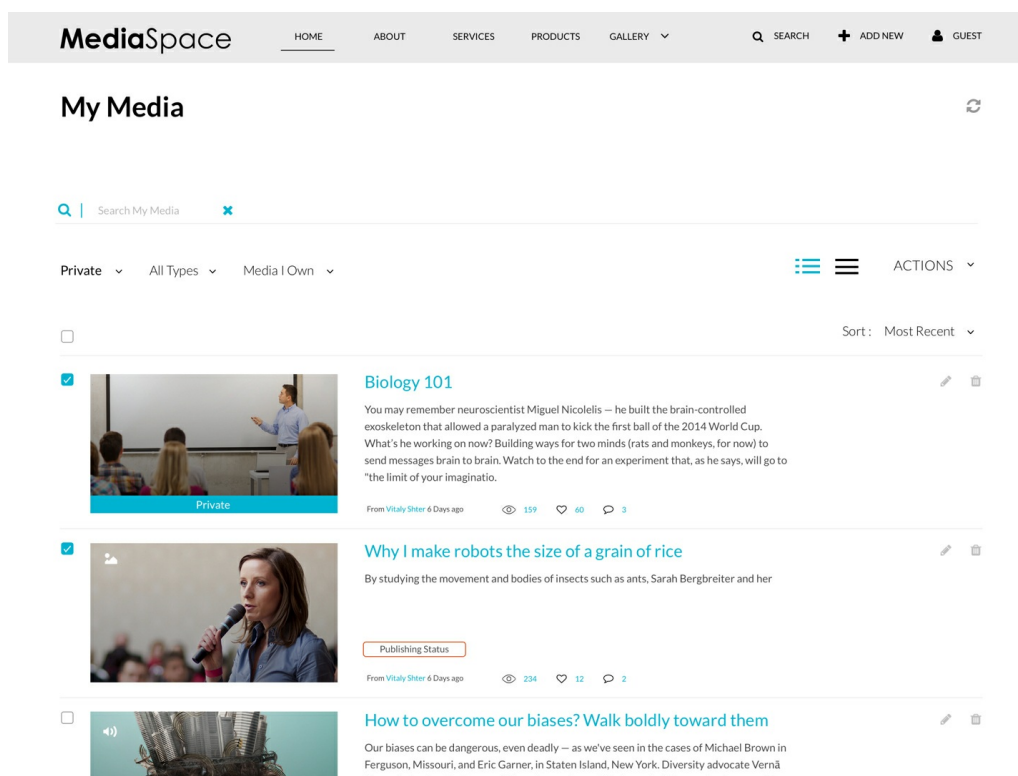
MediaSpace HOME ABOUT SERVICES PRODUCTS GALLERY SEARCH ADD NEW GUEST

My Media

Search My Media

Private All Types Media I Own ACTIONS

Sort : Most Recent

Private

Biology 101

You may remember neuroscientist Miguel Nicolelis — he built the brain-controlled exoskeleton that allowed a paralyzed man to kick the first ball of the 2014 World Cup. What's he working on now? Building ways for two minds (rats and monkeys, for now) to send messages brain to brain. Watch to the end for an experiment that, as he says, will go to "the limit of your imaginatio.

From Vitaly Shter 6 Days ago 159 60 3

Why I make robots the size of a grain of rice

By studying the movement and bodies of insects such as ants, Sarah Bergbreiter and her

Publishing Status

From Vitaly Shter 6 Days ago 234 12 2

How to overcome our biases? Walk boldly toward them

Our biases can be dangerous, even deadly — as we've seen in the cases of Michael Brown in Ferguson, Missouri, and Eric Garner, in Staten Island, New York. Diversity advocate Vernâ